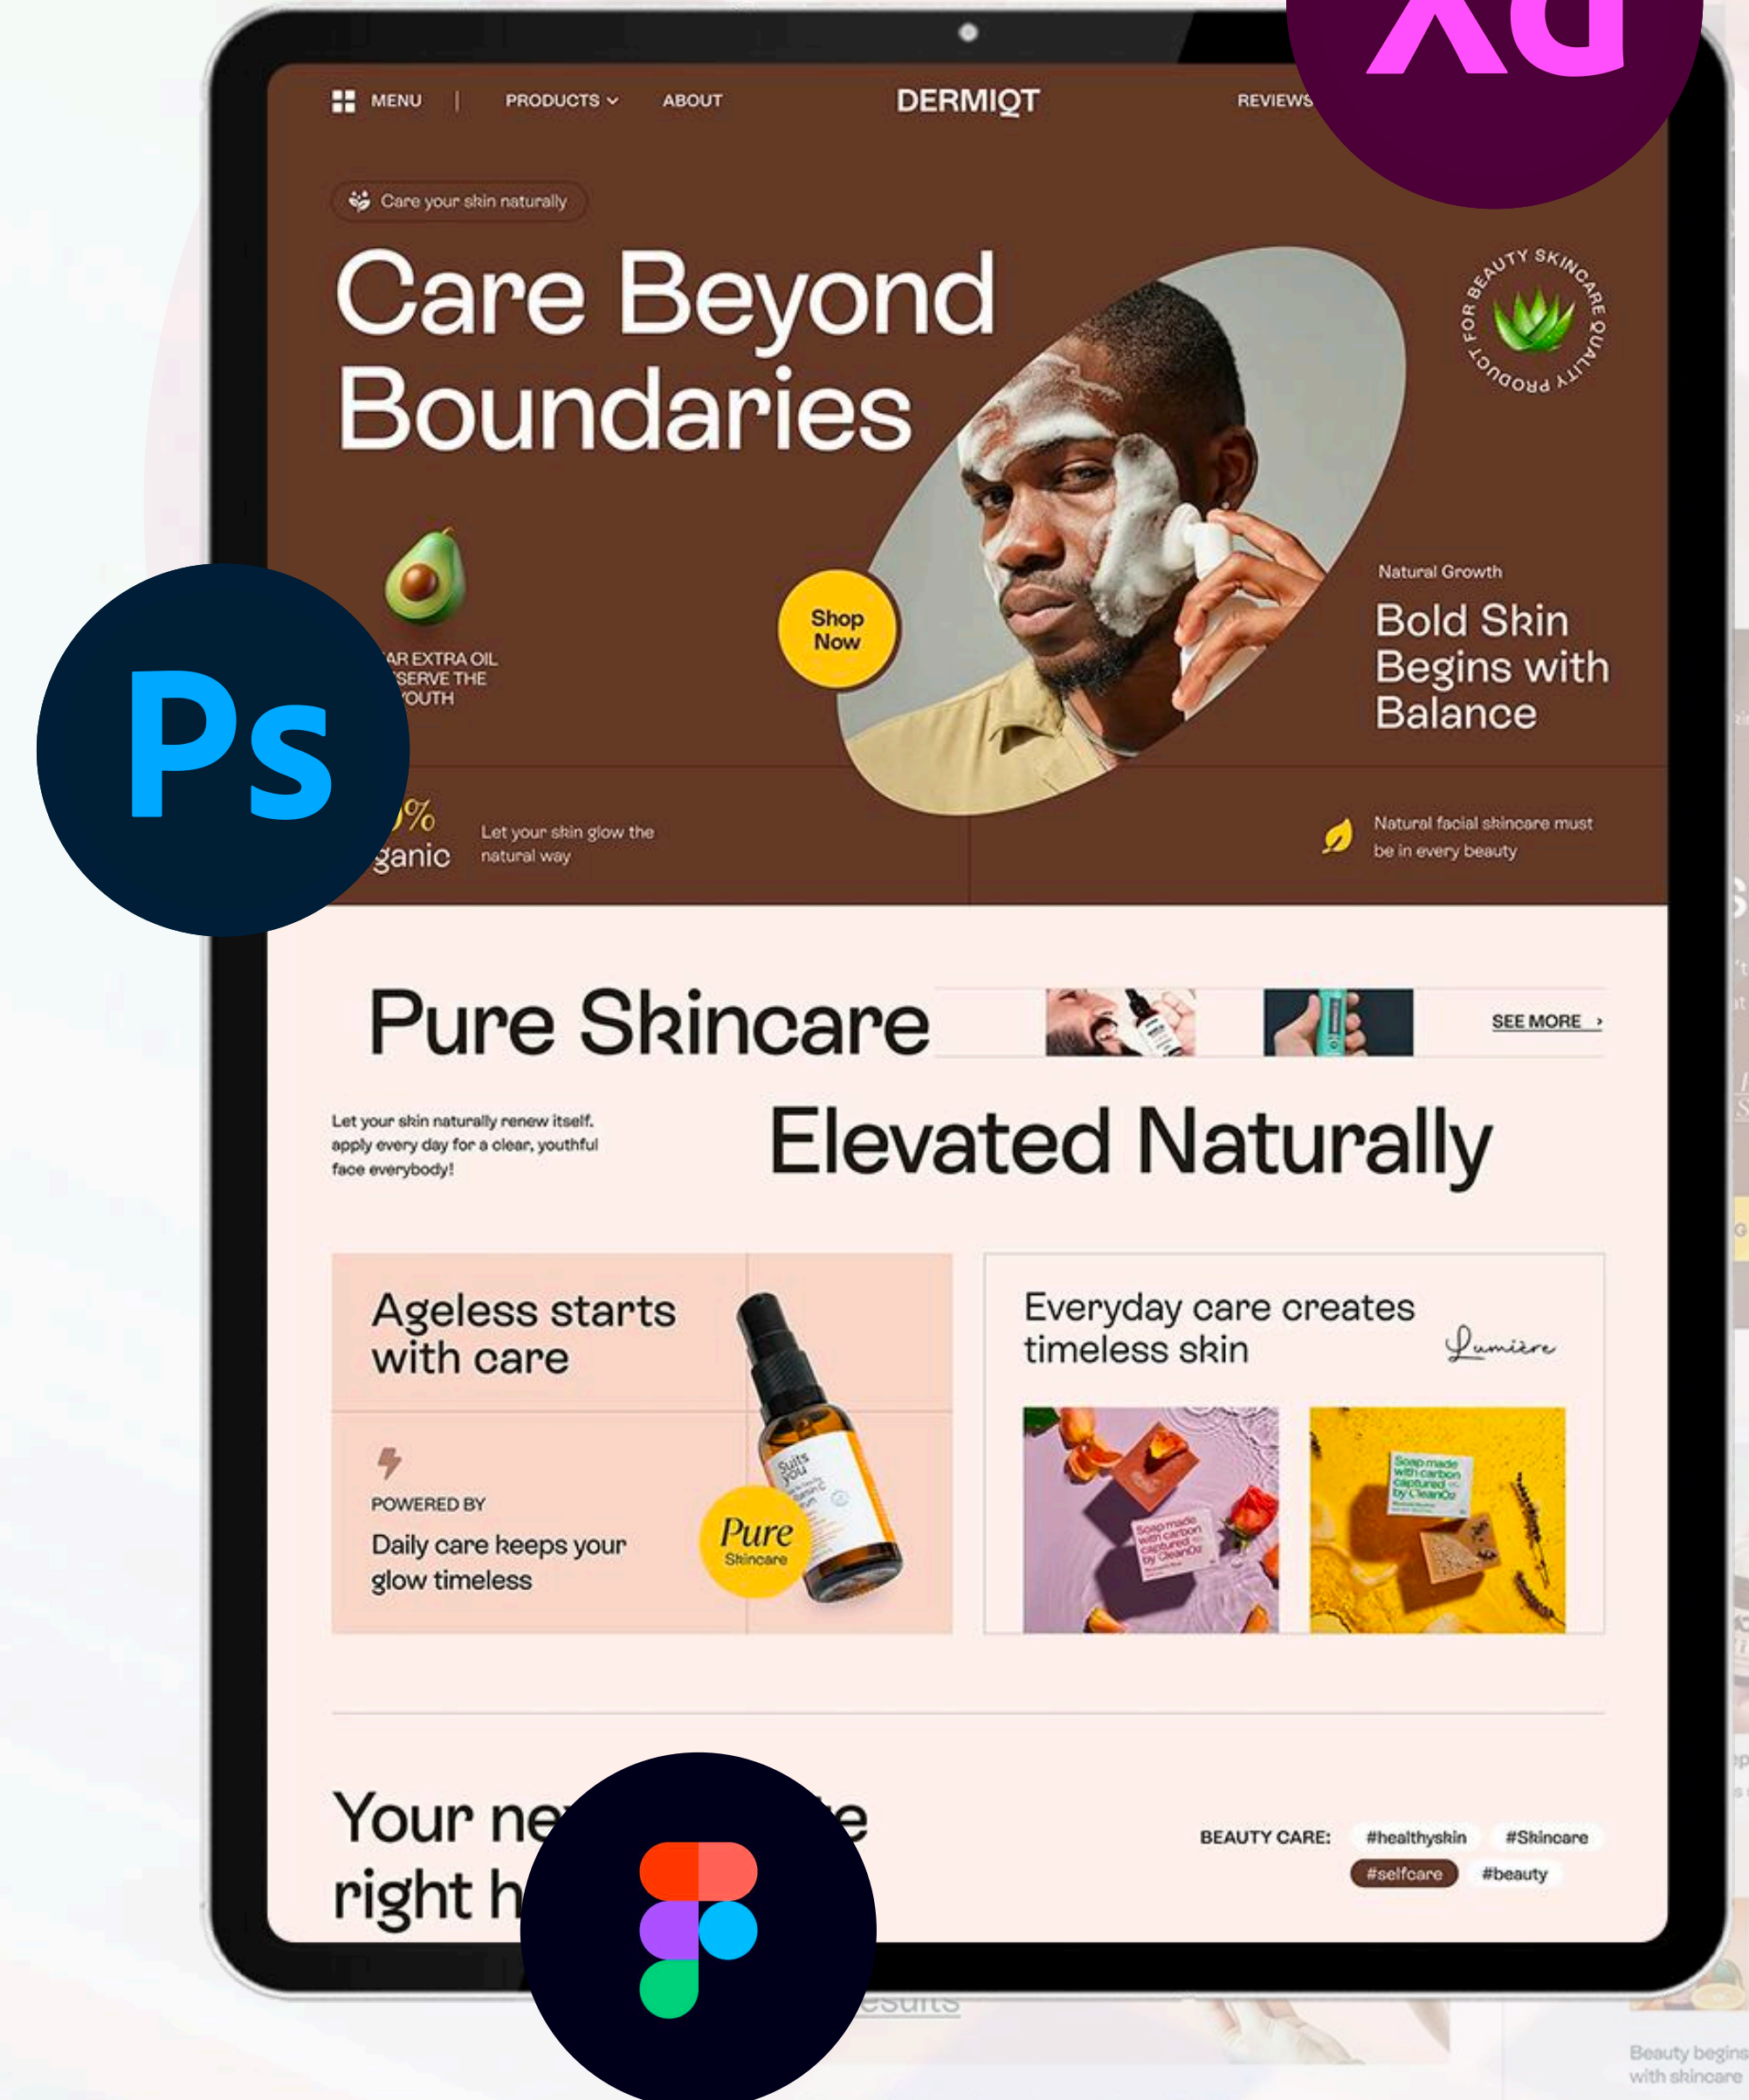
Xd

MENU | PRODUCTS ABOUT DERMIQT REVIEWS

Care your skin naturally

Care Beyond Boundaries

FOR BEAUTY SKINCARE QUALITY PRODUCT

Ps

AR EXTRA OIL SERVE THE OUTH

Shop Now

Natural Growth

Bold Skin Begins with Balance

%
ganic

Let your skin glow the natural way

Natural facial skincare must be in every beauty

Pure Skincare

SEE MORE

Let your skin naturally renew itself. apply every day for a clear, youthful face everybody!

Elevated Naturally

Ageless starts with care

POWERED BY

Daily care keeps your glow timeless

Pure Skincare

Everyday care creates timeless skin

Lumière

Your ne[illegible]e right h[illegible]

BEAUTY CARE: #healthyskin #Skincare #selfcare #beauty

esults

Beauty begins with skincare